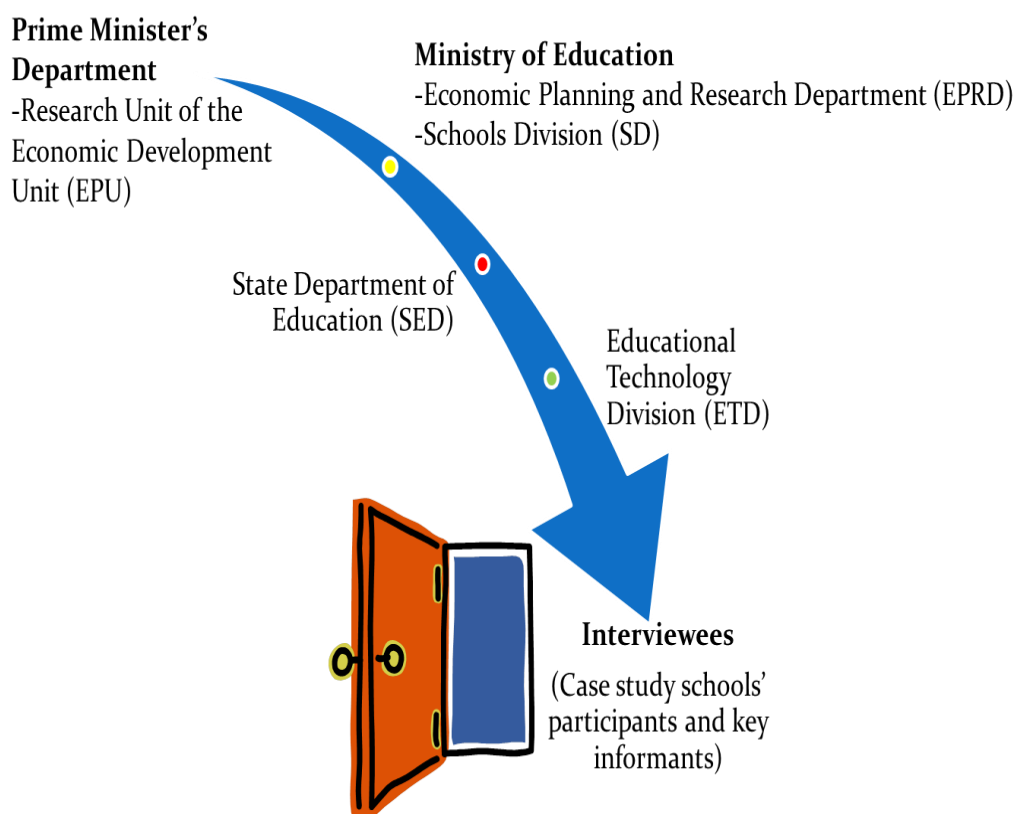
**Prime Minister's Department**
-Research Unit of the Economic Development Unit (EPU)

**Ministry of Education**
-Economic Planning and Research Department (EPRD)
-Schools Division (SD)

State Department of Education (SED)

Educational Technology Division (ETD)

**Interviewees**
(Case study schools' participants and key informants)